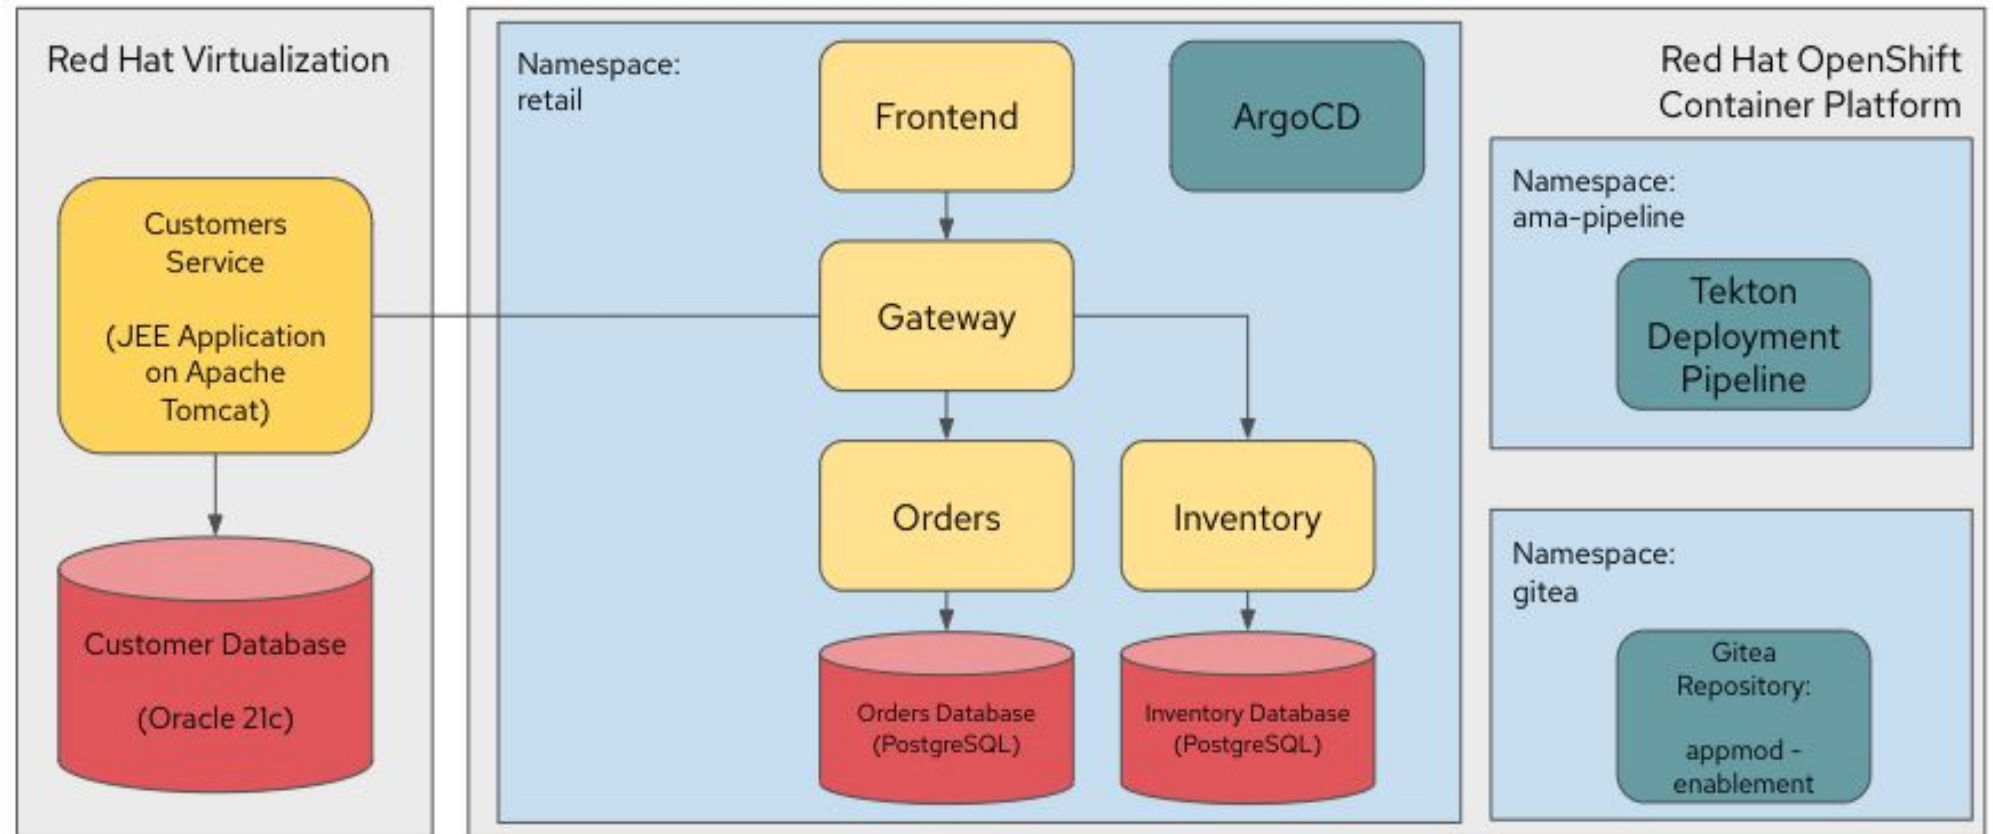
Red Hat Virtualization

Customers Service

(JEE Application on Apache Tomcat)

Customer Database

(Oracle 21c)

Namespace: retail

Frontend

ArgoCD

Gateway

Orders

Inventory

Orders Database (PostgreSQL)

Inventory Database (PostgreSQL)

Red Hat OpenShift Container Platform

Namespace: ama-pipeline

Tekton Deployment Pipeline

Namespace: gitea

Gitea Repository:

appmod - enablement